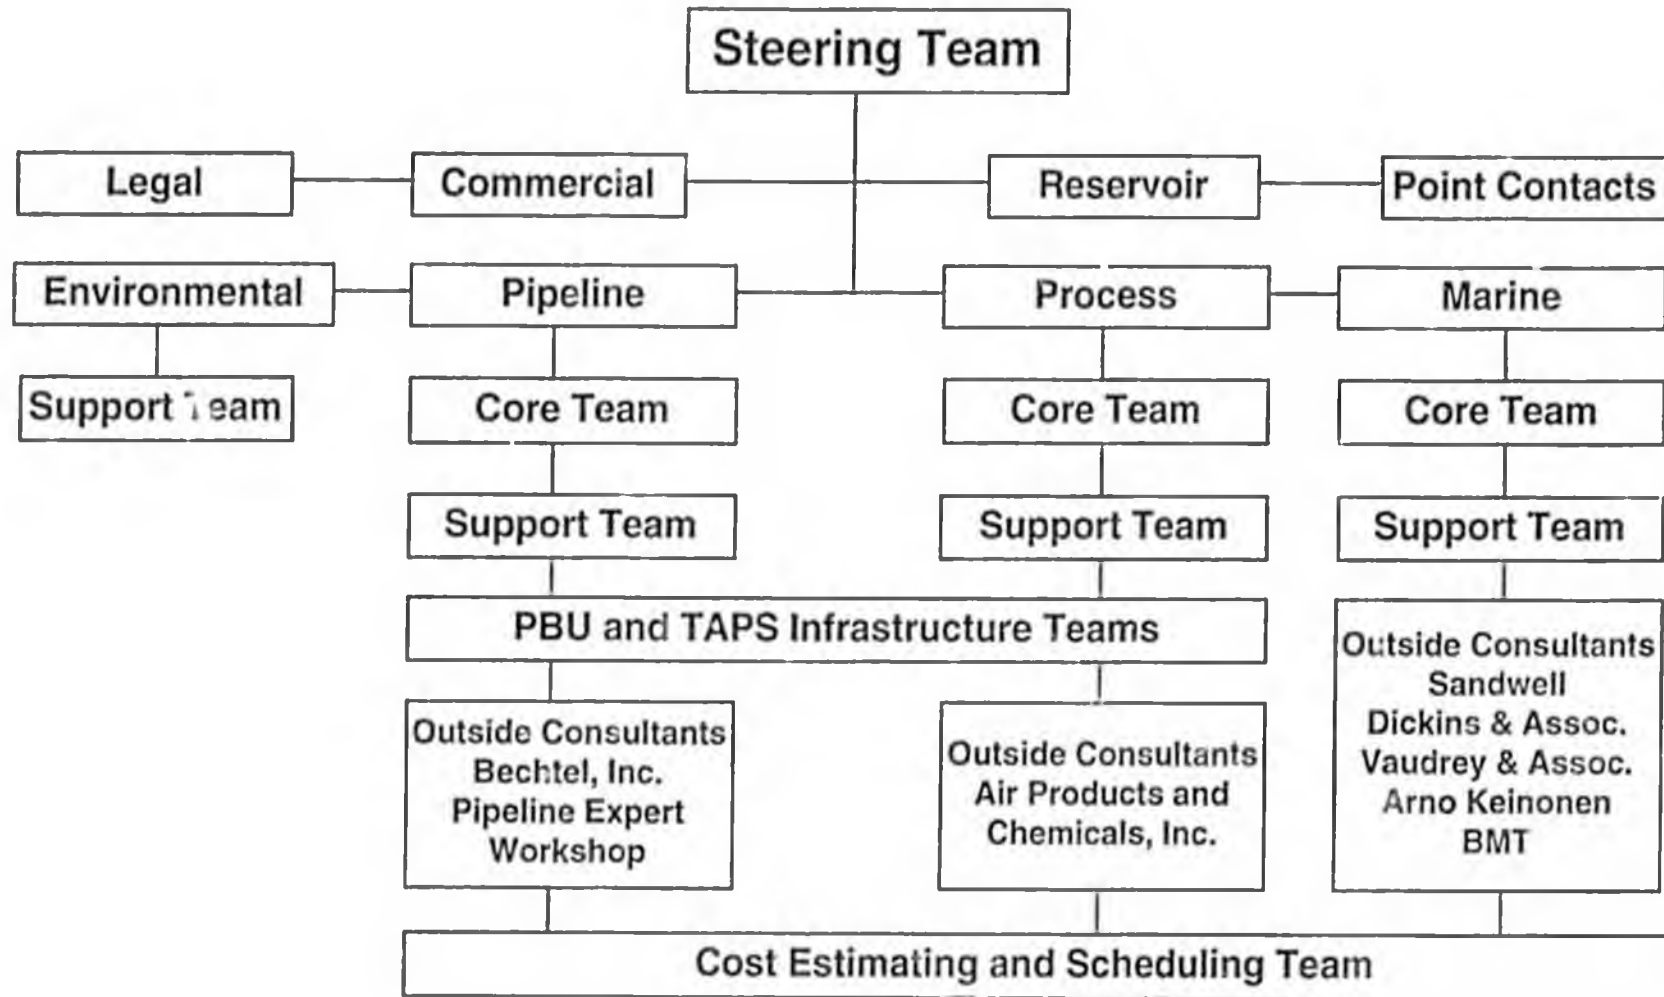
Steering Team

Legal

Commercial

Reservoir

Point Contacts

Environmental

Support Team

Pipeline

Core Team

Support Team

Process

Core Team

Support Team

Marine

Core Team

Support Team

PBU and TAPS Infrastructure Teams

Outside Consultants
Bechtel, Inc.
Pipeline Expert Workshop

Outside Consultants
Air Products and Chemicals, Inc.

Outside Consultants
Sandwell
Dickins & Assoc.
Vaudrey & Assoc.
Arno Keinonen
BMT

Cost Estimating and Scheduling Team